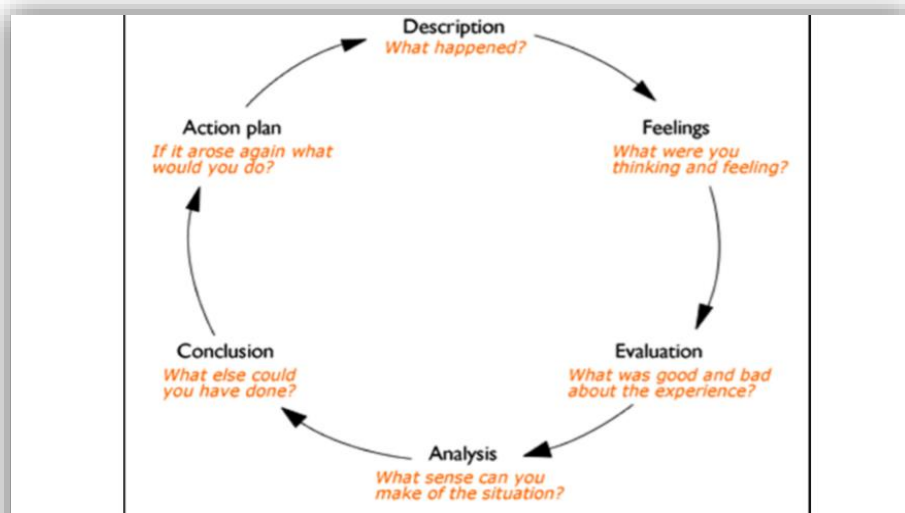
Description
What happened?

Feelings
What were you thinking and feeling?

Evaluation
What was good and bad about the experience?

Analysis
What sense can you make of the situation?

Conclusion
What else could you have done?

Action plan
If it arose again what would you do?